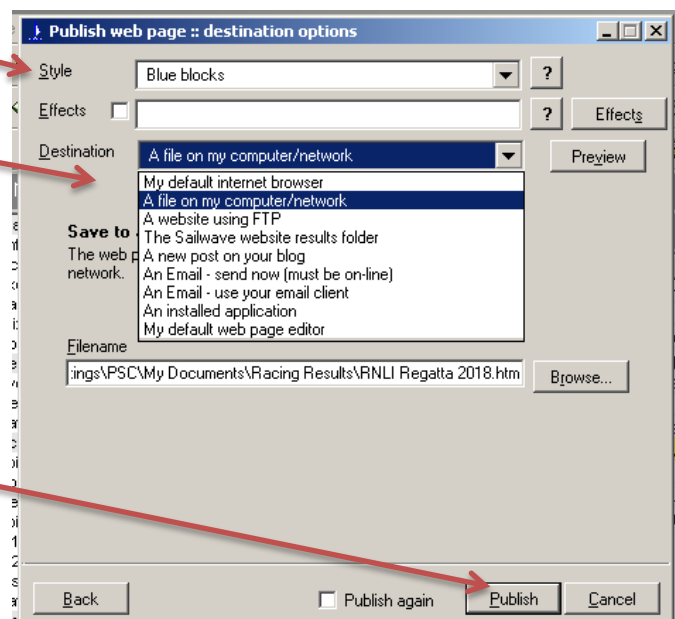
Publish web page :: destination options

Style
Blue blocks
?

Effects
?
Effects

Destination
A file on my computer/network
Preview

My default internet browser
A file on my computer/network
A website using FTP
The Sailwave website results folder
A new post on your blog
An Email - send now (must be on-line)
An Email - use your email client
An installed application
My default web page editor

Save to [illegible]
The web p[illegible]
network.

Filename
:ings\PSC\My Documents\Racing Results\RNLI Regatta 2018.htm
Browse...

Back
Publish again
Publish
Cancel